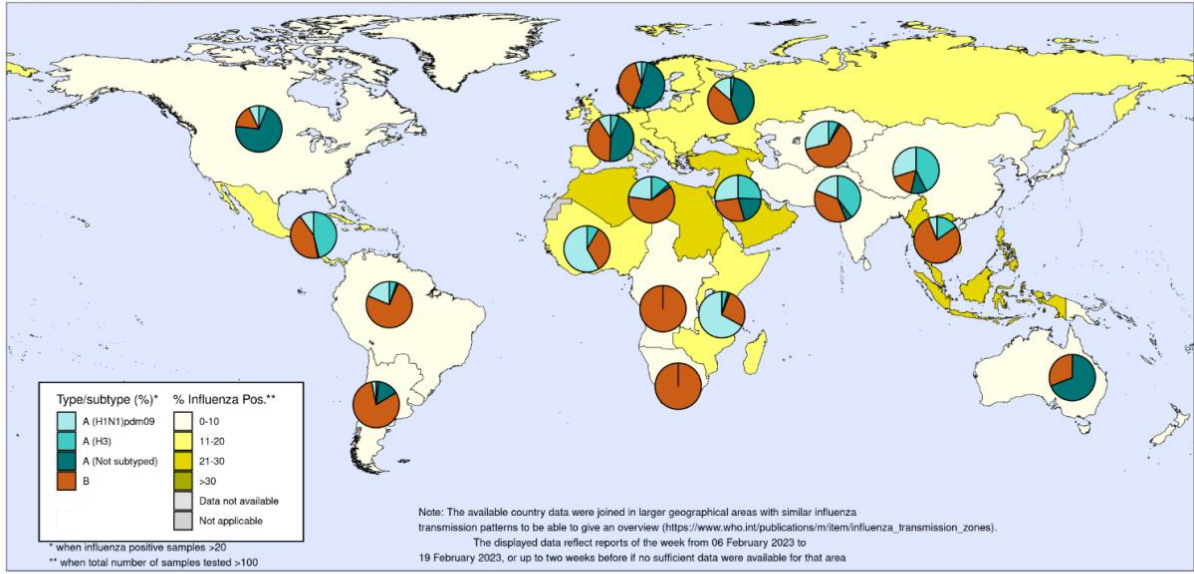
Type/subtype (%)*
A (H1N1)pdm09
A (H3)
A (Not subtyped)
B

% Influenza Pos.**
0-10
11-20
21-30
>30
Data not available
Not applicable

* when influenza positive samples >20
** when total number of samples tested >100

Note: The available country data were joined in larger geographical areas with similar influenza transmission patterns to be able to give an overview (https://www.who.int/publications/m/item/influenza_transmission_zones).
The displayed data reflect reports of the week from 06 February 2023 to 19 February 2023, or up to two weeks before if no sufficient data were available for that area